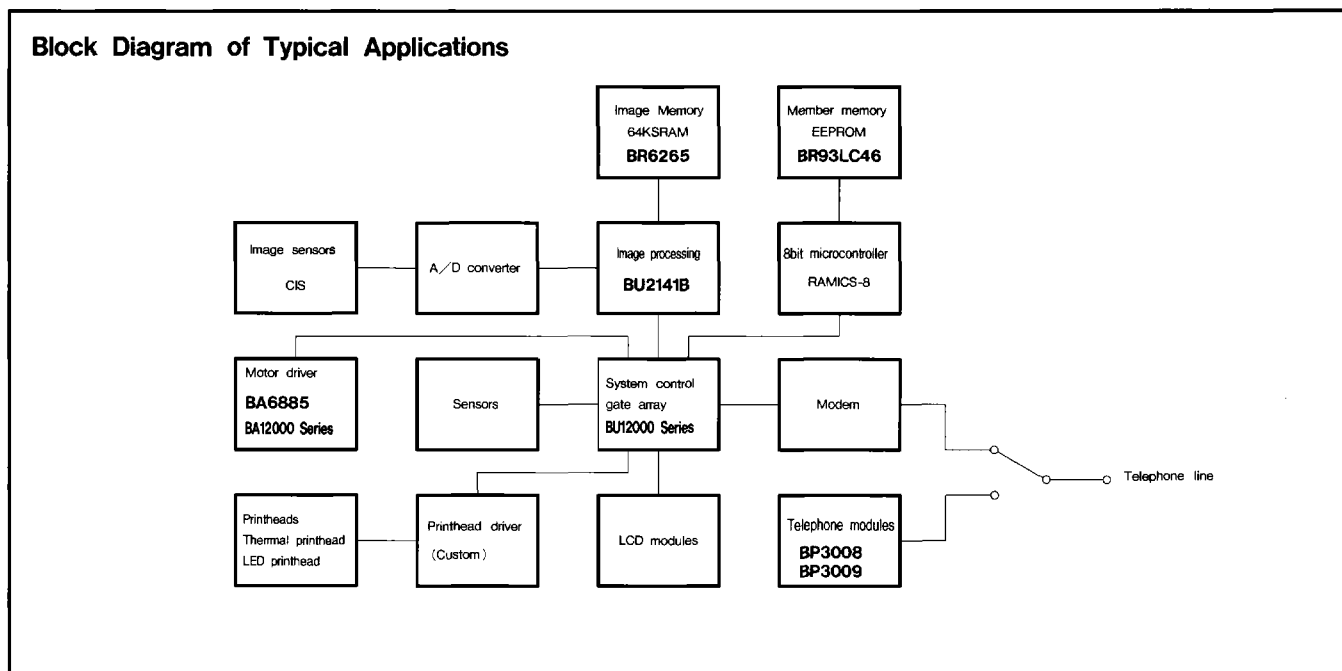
Block Diagram of Typical Applications

Image Memory
64KSRAM
BR6265

Member memory
EEPROM
BR93LC46

Image sensors
CIS

A／D converter

Image processing
BU2141B

8bit microcontroller
RAMICS-8

Motor driver
BA6885
BA12000 Series

Sensors

System control
gate array
BU12000 Series

Modem

Telephone line

Printheads
Thermal printhead
LED printhead

Printhead driver
(Custom)

LCD modules

Telephone modules
BP3008
BP3009